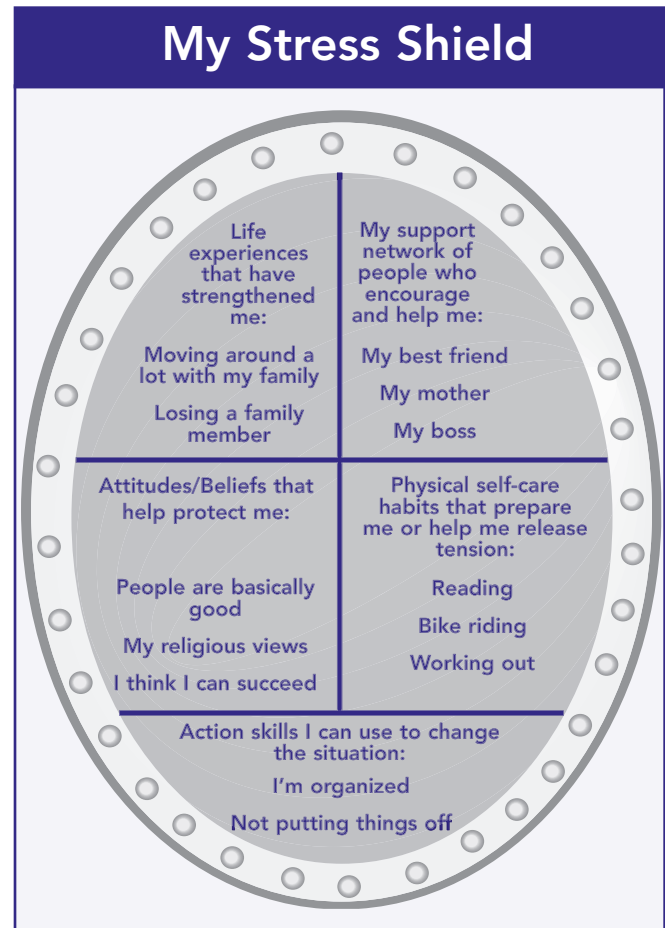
My Stress Shield

Life experiences that have strengthened me:

Moving around a lot with my family

Losing a family member

My support network of people who encourage and help me:

My best friend

My mother

My boss

Attitudes/Beliefs that help protect me:

People are basically good

My religious views

I think I can succeed

Physical self-care habits that prepare me or help me release tension:

Reading

Bike riding

Working out

Action skills I can use to change the situation:

I'm organized

Not putting things off